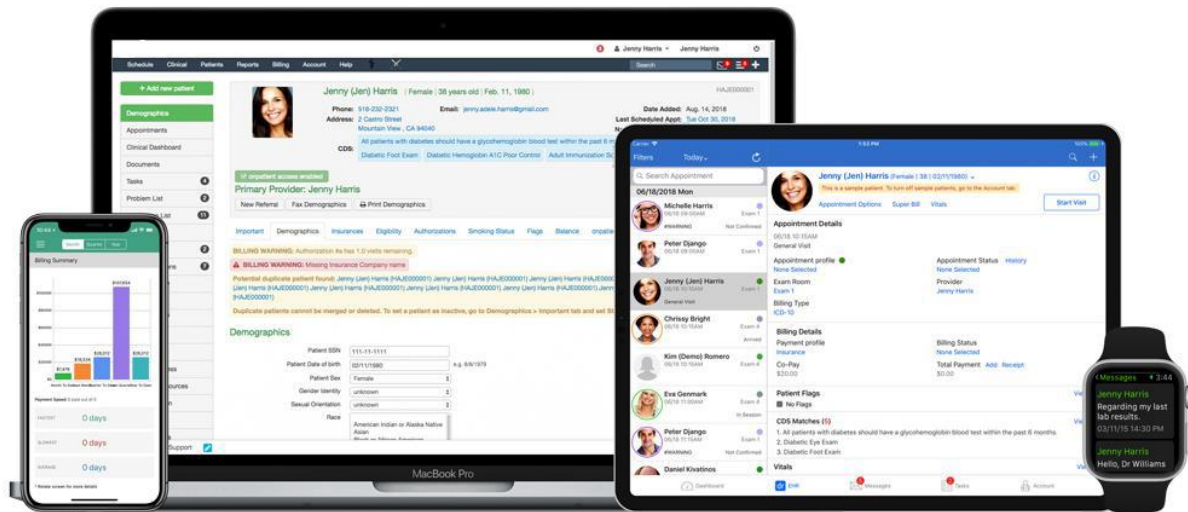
Jenny Harris Jenny Harris

Schedule Clinical Patients Reports Billing Account Help

Search

+ Add new patient

Demographics

Appointments

Clinical Dashboard

Documents

Tasks 4

Problem List 2

List 11

2

7

Support

Jenny (Jen) Harris ( Female | 38 years old | Feb. 11, 1980 )

HAJE000001

Phone: 518-232-2321

Address: 2 Castro Street

Mountain View , CA 94040

Email: jenny.adele.harris@gmail.com

Date Added: Aug. 14, 2018

Last Scheduled Appt: Tue Oct 30, 2018

CDS: All patients with diabetes should have a glycohemoglobin blood test within the past 6 m

Diabetic Foot Exam Diabetic Hemoglobin A1C Poor Control Adult Immunization Sc

onpatient access enabled

Primary Provider: Jenny Harris

New Referral Fax Demographics Print Demographics

Important Demographics Insurances Eligibility Authorizations Smoking Status Flags Balance onpatie

BILLING WARNING: Authorization #a has 1.0 visits remaining.

BILLING WARNING: Missing Insurance Company name

Potential duplicate patient found: Jenny (Jen) Harris (HAJE000001) Jenny (Jen) Harris (HAJE000001) Jenny (Jen) Harris (HAJE000001) Jenny (Jen) Harris (HAJE000001) Jenny (Jen) Harris (HAJE000001) Jenny (Jen) Harris (HAJE000001) Jenny (Jen) Harris (HAJE000001) Jenny (Jen) Harris (HAJE000001) Jenny (Jen) Harris (HAJE000001) Jenny (Jen) Harris (HAJE000001)

Duplicate patients cannot be merged or deleted. To set a patient as inactive, go to Demographics > Important tab and set St

Demographics

Patient SSN 111-11-1111

Patient Date of birth 02/11/1980 e.g. 8/8/1979

Patient Sex Female

Gender Identity unknown

Sexual Orientation unknown

Race American Indian or Alaska Native

Asian

Black or African American

MacBook Pro

Billing Summary

0 days

0 days

0 days

Filters Today

Search Appointment

06/18/2018 Mon

Michelle Harris

Exam 1

Not Confirmed

Peter Django

Exam 1

Jenny (Jen) Harris

Exam 1

General Visit

Chrissy Bright

Exam 4

Arrived

Kim (Demo) Romero

Exam 1

Eva Genmark

Exam 4

In Session

Peter Django

Exam 1

Not Confirmed

Daniel Kivatinos

Jenny (Jen) Harris (Female | 38 | 02/11/1980)

This is a sample patient. To turn off sample patients, go to the Account tab.

Appointment Options Super Bill Vitals

Start Visit

Appointment Details

06/18 10:15AM

General Visit

Appointment profile

None Selected

Appointment Status History

None Selected

Exam Room

Exam 1

Provider

Jenny Harris

Billing Type

ICD-10

Billing Details

Payment profile

Insurance

Billing Status

None Selected

Co-Pay

$20.00

Total Payment Add Receipt

$0.00

Patient Flags

No Flags

CDS Matches (5)

1. All patients with diabetes should have a glycohemoglobin blood test within the past 6 months

2. Diabetic Eye Exam

3. Diabetic Foot Exam

Vitals

Dashboard EHR Messages Tasks Account

Messages 3:44

Jenny Harris

Regarding my last lab results.

03/11/15 14:30 PM

Jenny Harris

Hello, Dr Williams